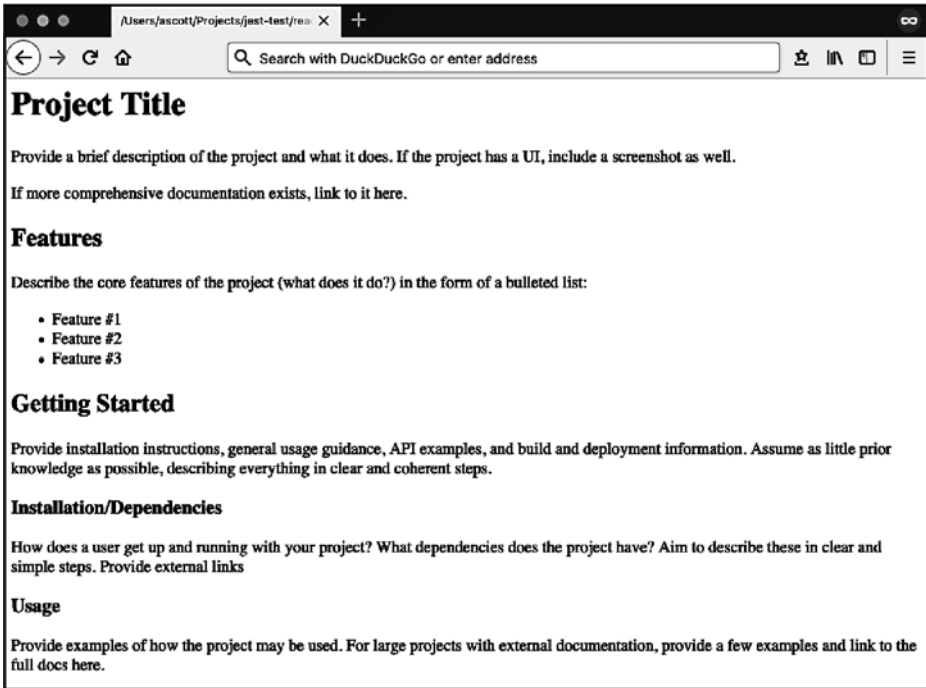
/Users/ascott/Projects/jest-test/rea

Search with DuckDuckGo or enter address

# Project Title

Provide a brief description of the project and what it does. If the project has a UI, include a screenshot as well.

If more comprehensive documentation exists, link to it here.

## Features

Describe the core features of the project (what does it do?) in the form of a bulleted list:

- Feature #1
- Feature #2
- Feature #3

## Getting Started

Provide installation instructions, general usage guidance, API examples, and build and deployment information. Assume as little prior knowledge as possible, describing everything in clear and coherent steps.

### Installation/Dependencies

How does a user get up and running with your project? What dependencies does the project have? Aim to describe these in clear and simple steps. Provide external links

### Usage

Provide examples of how the project may be used. For large projects with external documentation, provide a few examples and link to the full docs here.